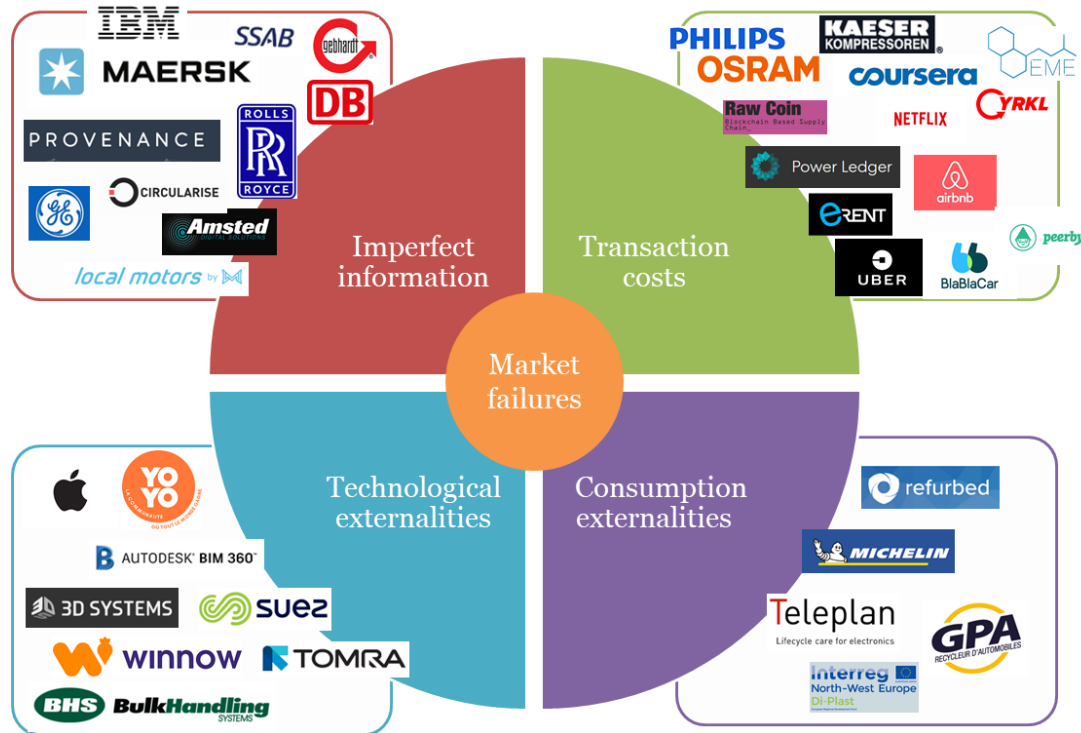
IBM
SSAB
gebhardt
MAERSK
DB
PROVENANCE
ROLLS
RR
ROYCE
CIRCULARISE
Amsted
DIGITAL SOLUTIONS
local motors by

PHILIPS
KAESER
KOMPRESSOREN
OSRAM
coursera
EME
Raw Coin
Blockchain Based Supply Chain
NETFLIX
CYRKL
Power Ledger
airbnb
eRENT
peerby
UBER
BlaBlaCar

Imperfect information

Transaction costs

Market failures

Technological externalities

Consumption externalities

YOYO
AUTODESK BIM 360
3D SYSTEMS
suez
winnow
TOMRA
BHS
BulkHandling
SYSTEMS

refurbed
MICHELIN
Teleplan
Lifecycle care for electronics
GPA
RECYCLEUR D'AUTOMOBILES
Interreg
North-West Europe
Di-Plast